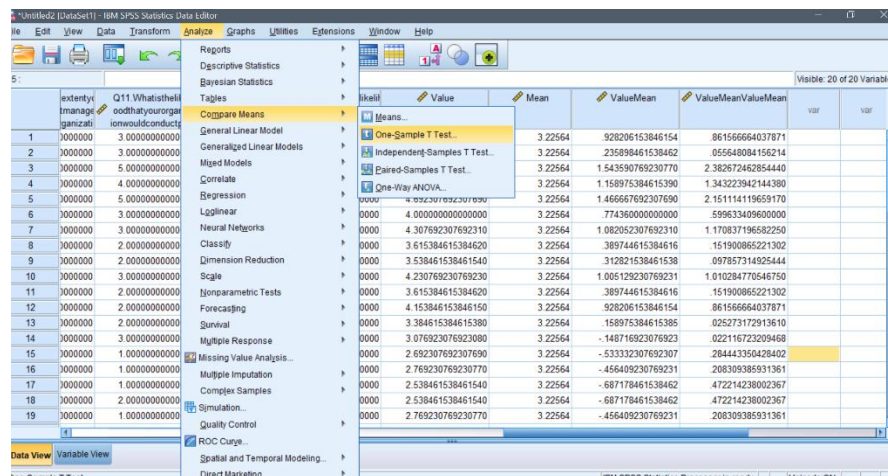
*Untitled2 [DataSet1] - IBM SPSS Statistics Data Editor

ile Edit View Data Transform Analyze Graphs Utilities Extensions Window Help

Reports
Descriptive Statistics
Bayesian Statistics
Tables
Compare Means
General Linear Model
Generalized Linear Models
Mixed Models
Correlate
Regression
Loglinear
Neural Networks
Classify
Dimension Reduction
Scale
Nonparametric Tests
Forecasting
Survival
Multiple Response
Missing Value Analysis...
Multiple Imputation
Complex Samples
Simulation...
Quality Control
ROC Curve...
Spatial and Temporal Modeling...
Direct Marketing

Means...
One-Sample T Test...
Independent-Samples T Test...
Paired-Samples T Test...
One-Way ANOVA...

5:

Visible: 20 of 20 Variable

| | extentyo tmanage ganizati | Q11.Whatisthelik oodthatyourorga ionwouldconduct | likelil | Value | Mean | ValueMean | ValueMeanValueMean | var | var |
|---|---|---|---|---|---|---|---|---|---|
| 1 | 000000 | 3.00000000000 | | | 3.22564 | .928206153846154 | .861566664037871 | | |
| 2 | 000000 | 3.00000000000 | | | 3.22564 | .235898461538462 | .055648084156214 | | |
| 3 | 000000 | 5.00000000000 | | | 3.22564 | 1.543590769230770 | 2.382672462544440 | | |
| 4 | 000000 | 4.00000000000 | | | 3.22564 | 1.158975384615390 | 1.343223924144380 | | |
| 5 | 000000 | 5.00000000000 | | 4.692307692307690 | 3.22564 | 1.466667692307690 | 2.151114119659170 | | |
| 6 | 000000 | 3.00000000000 | 0000 | 4.000000000000000 | 3.22564 | .774360000000000 | .599633409600000 | | |
| 7 | 000000 | 3.00000000000 | 0000 | 4.307692307692310 | 3.22564 | 1.082052307692310 | 1.170837196582250 | | |
| 8 | 000000 | 2.00000000000 | 0000 | 3.615384615384620 | 3.22564 | .389744615384616 | .151900865221302 | | |
| 9 | 000000 | 2.00000000000 | 0000 | 3.538461538461540 | 3.22564 | .312821538461538 | .097857314925444 | | |
| 10 | 000000 | 3.00000000000 | 0000 | 4.230769230769230 | 3.22564 | 1.005129230769231 | 1.010284770546750 | | |
| 11 | 000000 | 2.00000000000 | 0000 | 3.615384615384620 | 3.22564 | .389744615384616 | .151900865221302 | | |
| 12 | 000000 | 2.00000000000 | 0000 | 4.153846153846150 | 3.22564 | .928206153846154 | .861566664037871 | | |
| 13 | 000000 | 2.00000000000 | 0000 | 3.384615384615380 | 3.22564 | .158975384615385 | .025273172913610 | | |
| 14 | 000000 | 3.00000000000 | 0000 | 3.076923076923080 | 3.22564 | -.148716923076923 | .022116723209468 | | |
| 15 | 000000 | 1.00000000000 | 0000 | 2.692307692307690 | 3.22564 | -.533332307692307 | .284443350428402 | | |
| 16 | 000000 | 1.00000000000 | 0000 | 2.769230769230770 | 3.22564 | -.456409230769231 | .208309385931361 | | |
| 17 | 000000 | 1.00000000000 | 0000 | 2.538461538461540 | 3.22564 | -.687178461538462 | .472214238002367 | | |
| 18 | 000000 | 2.00000000000 | 0000 | 2.538461538461540 | 3.22564 | -.687178461538462 | .472214238002367 | | |
| 19 | 000000 | 1.00000000000 | 0000 | 2.769230769230770 | 3.22564 | -.456409230769231 | .208309385931361 | | |

Data View Variable View